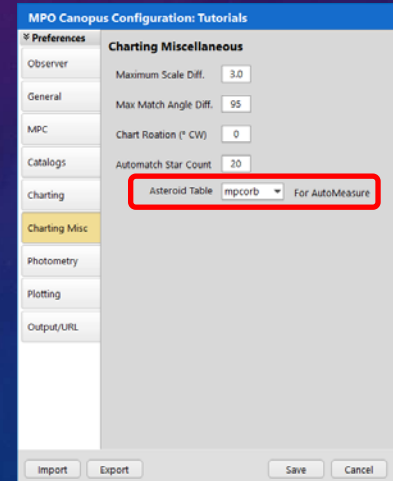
MPO Canopus Configuration: Tutorials

Preferences

Observer

General

MPC

Catalogs

Charting

Charting Misc

Photometry

Plotting

Output/URL

Charting Miscellaneous

Maximum Scale Diff. 3.0

Max Match Angle Diff. 95

Chart Roation (° CW) 0

Automatch Star Count 20

Asteroid Table mpcorb For AutoMeasure

Import Export Save Cancel